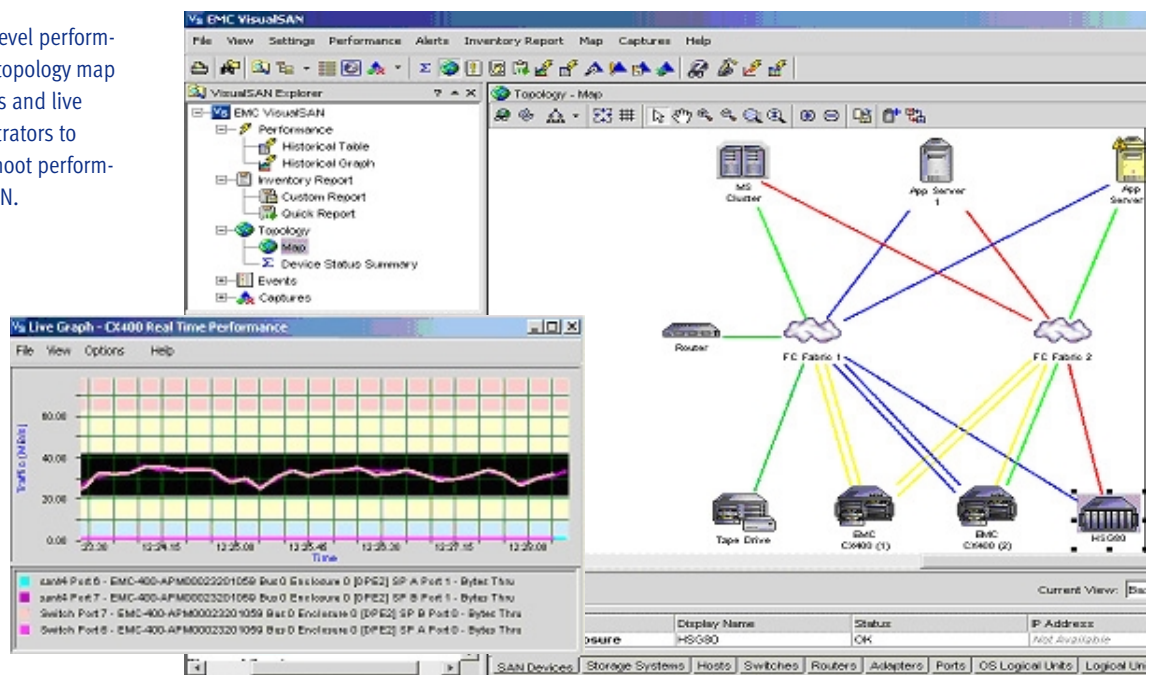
evel perform-
topology map
s and live
trators to
hoot perform-
N.

EMC VisualSAN

File View Settings Performance Alerts Inventory Report Map Captures Help

VisualSAN Explorer

EMC VisualSAN
Performance
Historical Table
Historical Graph
Inventory Report
Custom Report
Quick Report
Topology
Map
Device Status Summary
Events
Captures

Topology - Map

MS Cluster
App Server 1
App Server
Router
FC Fabric 1
FC Fabric 2
Tape Drive
EMC CX400 (1)
EMC CX400 (2)
HSG80

Live Graph - CX400 Real Time Performance

File View Options Help

60.00
40.00
20.00
0.00
Traffic (MB/s)
12:23:30 12:24:15 12:25:00 12:25:45 12:26:30 12:27:15 12:28:00
Time

san4 Port 6 - EMC-400-APM00023201059 Bus 0 Enclosure 0 [DPE2] SP A Port 1 - Bytes Thru
san4 Port 7 - EMC-400-APM00023201059 Bus 0 Enclosure 0 [DPE2] SP B Port 1 - Bytes Thru
Switch Port 7 - EMC-400-APM00023201059 Bus 0 Enclosure 0 [DPE2] SP B Port 0 - Bytes Thru
Switch Port 6 - EMC-400-APM00023201059 Bus 0 Enclosure 0 [DPE2] SP A Port 0 - Bytes Thru

Current View: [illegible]

| | Display Name | Status | IP Address |
|---|---|---|---|
| osure | HSG80 | OK | Not Available |

SAN Devices | Storage Systems | Hosts | Switches | Routers | Adapters | Ports | OS Logical Units | Logical Un